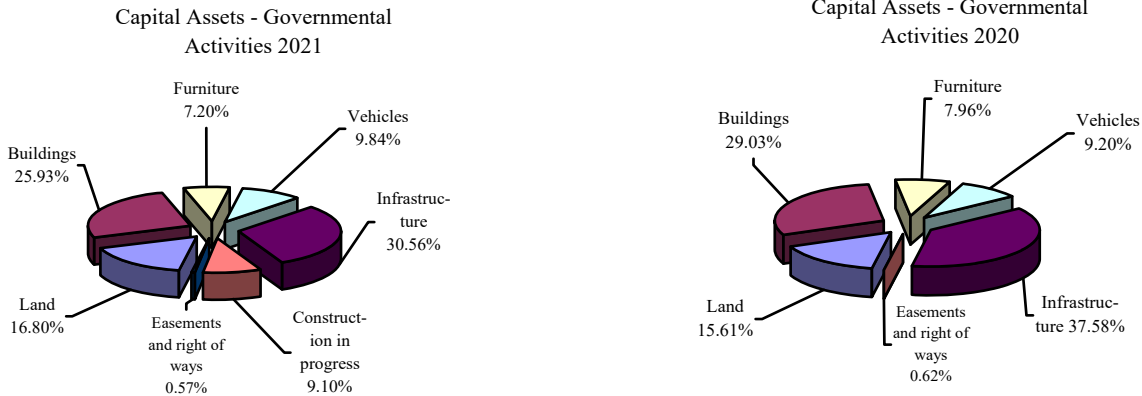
Capital Assets - Governmental Activities 2021

Furniture 7.20%

Vehicles 9.84%

Buildings 25.93%

Infrastructure 30.56%

Land 16.80%

Easements and right of ways 0.57%

Construction in progress 9.10%

Capital Assets - Governmental Activities 2020

Furniture 7.96%

Buildings 29.03%

Vehicles 9.20%

Land 15.61%

Easements and right of ways 0.62%

Infrastructure 37.58%